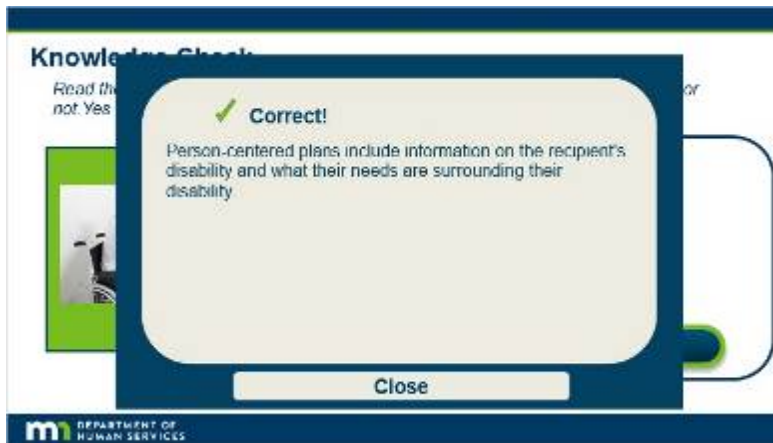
Knowle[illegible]

Read th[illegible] or

not Yes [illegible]

Correct!

Person-centered plans include information on the recipient's disability and what their needs are surrounding their disability.

Close

DEPARTMENT OF HUMAN SERVICES